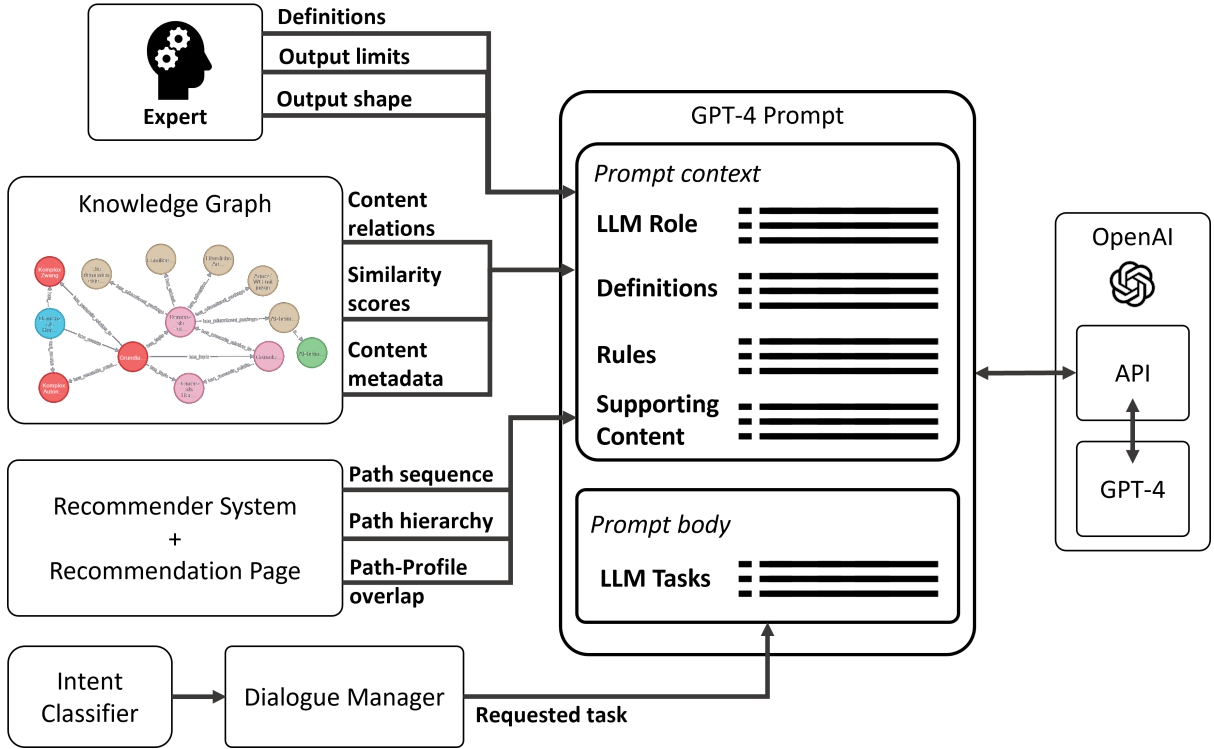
Expert

Definitions

Output limits

Output shape

GPT-4 Prompt

Prompt context

LLM Role

Definitions

Rules

Supporting Content

Prompt body

LLM Tasks

Knowledge Graph

Komplex Zwang

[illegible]

Grundla

Komplex Autom

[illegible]

Content relations

Similarity scores

Content metadata

OpenAI

API

GPT-4

Recommender System + Recommendation Page

Path sequence

Path hierarchy

Path-Profile overlap

Intent Classifier

Dialogue Manager

Requested task